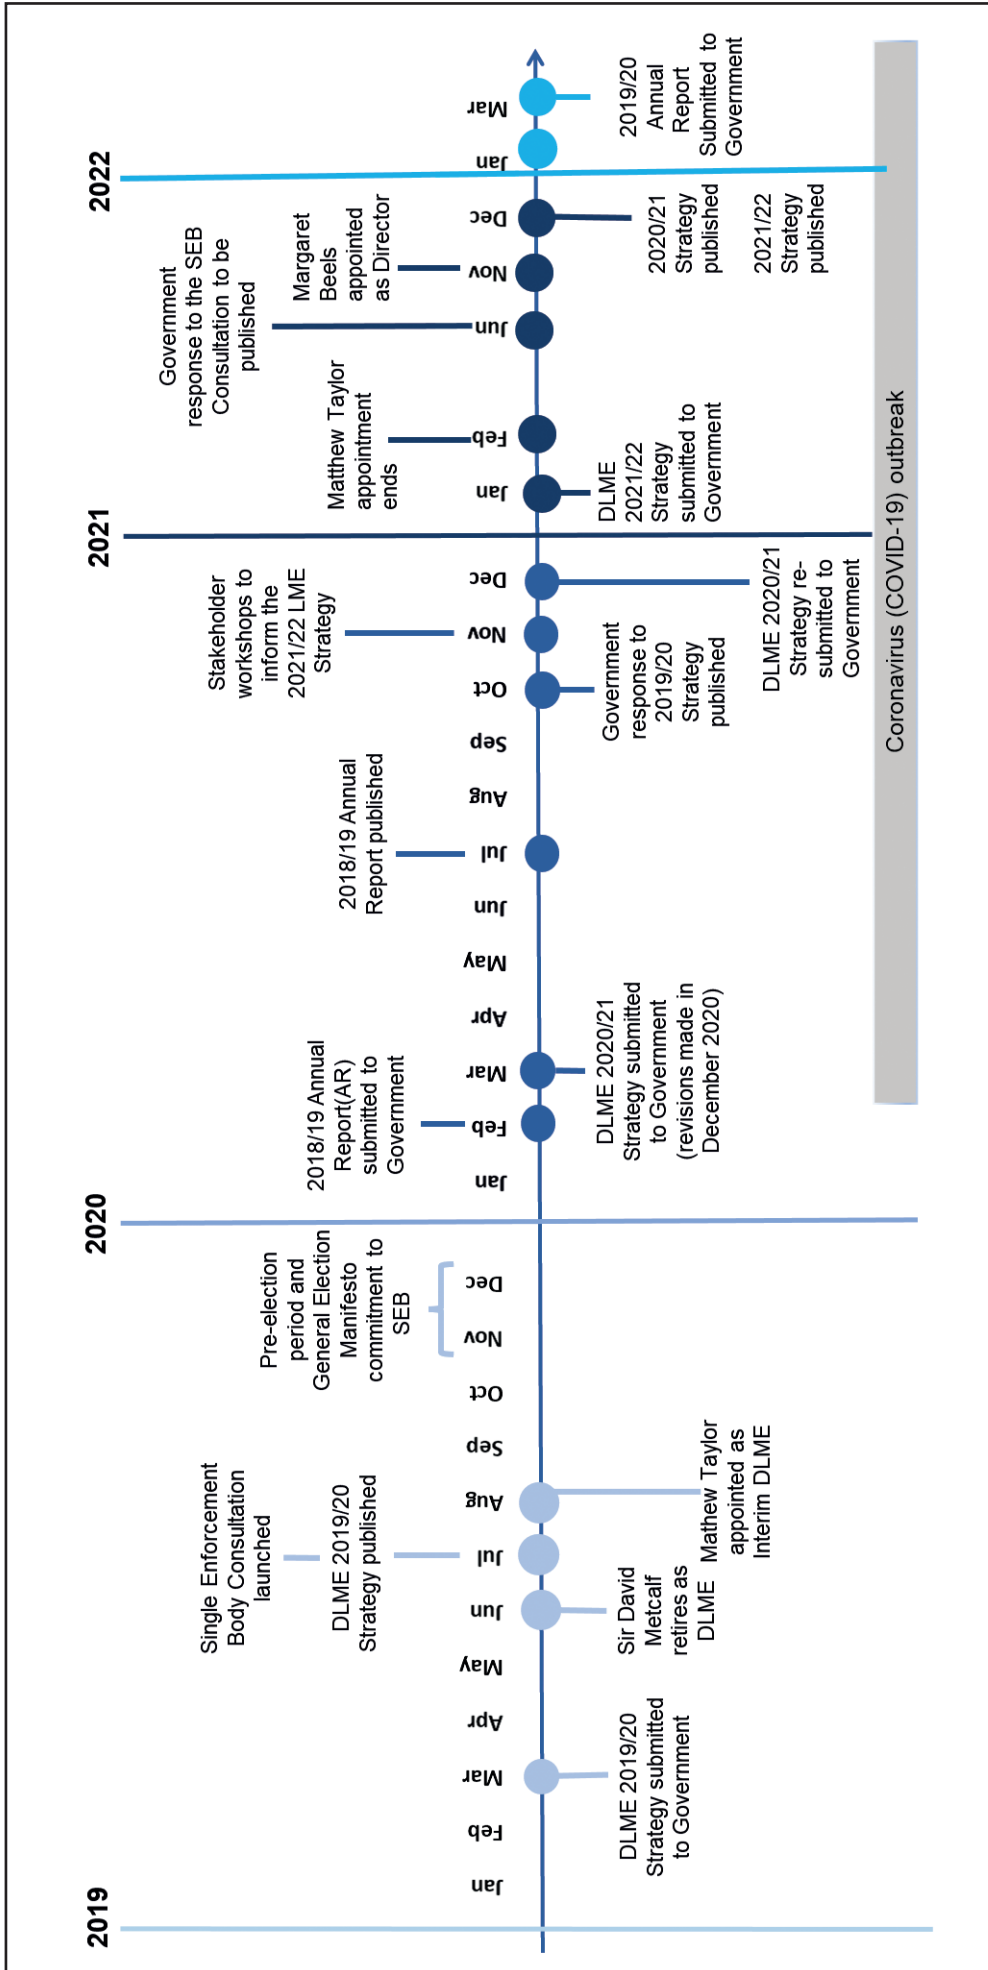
2019

Jan
Feb
Mar
Apr
May
Jun
Jul
Aug
Sep
Oct
Nov
Dec

DLME 2019/20 Strategy submitted to Government

Single Enforcement Body Consulted launched

DLME 2019/20 Strategy published

Sir David Metcalf retires as DLME

Mathew Taylor appointed as Interim DLME

Pre-election period and General Election Manifesto commitment to SEB

2020

Jan
Feb
Mar
Apr
May
Jun
Jul
Aug
Sep
Oct
Nov
Dec

2018/19 Annual Report(AR) submitted to Government

DLME 2020/21 Strategy submitted to Government (revisions made in December 2020)

2018/19 Annual Report published

Government response to 2019/20 Strategy published

Stakeholder workshops to inform the 2021/22 LME Strategy

DLME 2020/21 Strategy re-submitted to Government

2021

Jan
Feb
Jun
Nov
Dec

DLME 2021/22 Strategy submitted to Government

Matthew Taylor appointment ends

Government response to the SEB Consultation to be published

Margaret Beels appointed as Director

2020/21 Strategy published

2021/22 Strategy published

2022

Jan
Mar

2019/20 Annual Report Submitted to Government

Coronavirus (COVID-19) outbreak